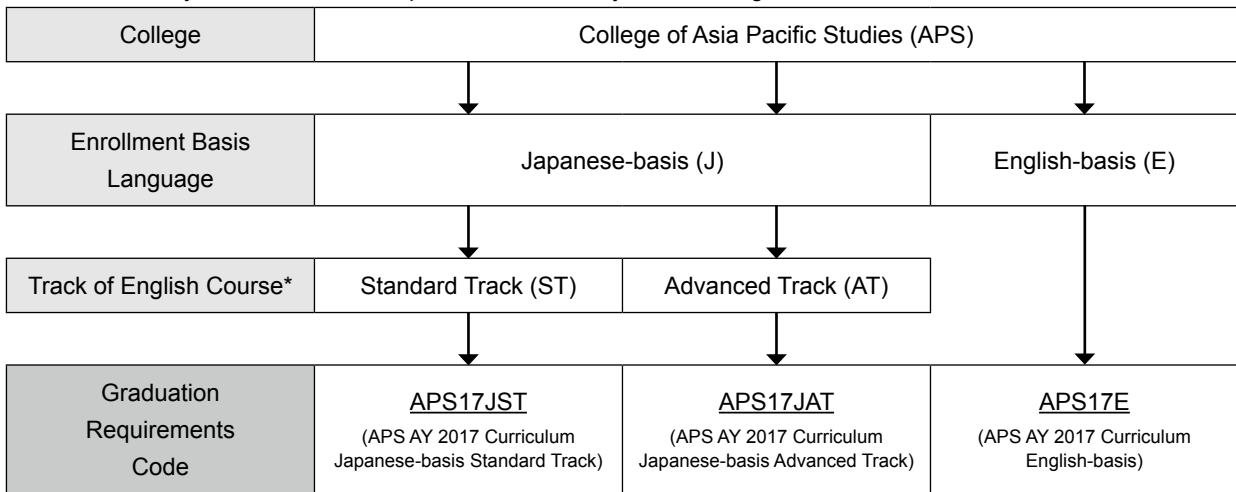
College

College of Asia Pacific Studies (APS)

Enrollment Basis Language

Japanese-basis (J)

English-basis (E)

Track of English Course*

Standard Track (ST)

Advanced Track (AT)

Graduation Requirements Code

APS17JST
(APS AY 2017 Curriculum Japanese-basis Standard Track)

APS17JAT
(APS AY 2017 Curriculum Japanese-basis Advanced Track)

APS17E
(APS AY 2017 Curriculum English-basis)